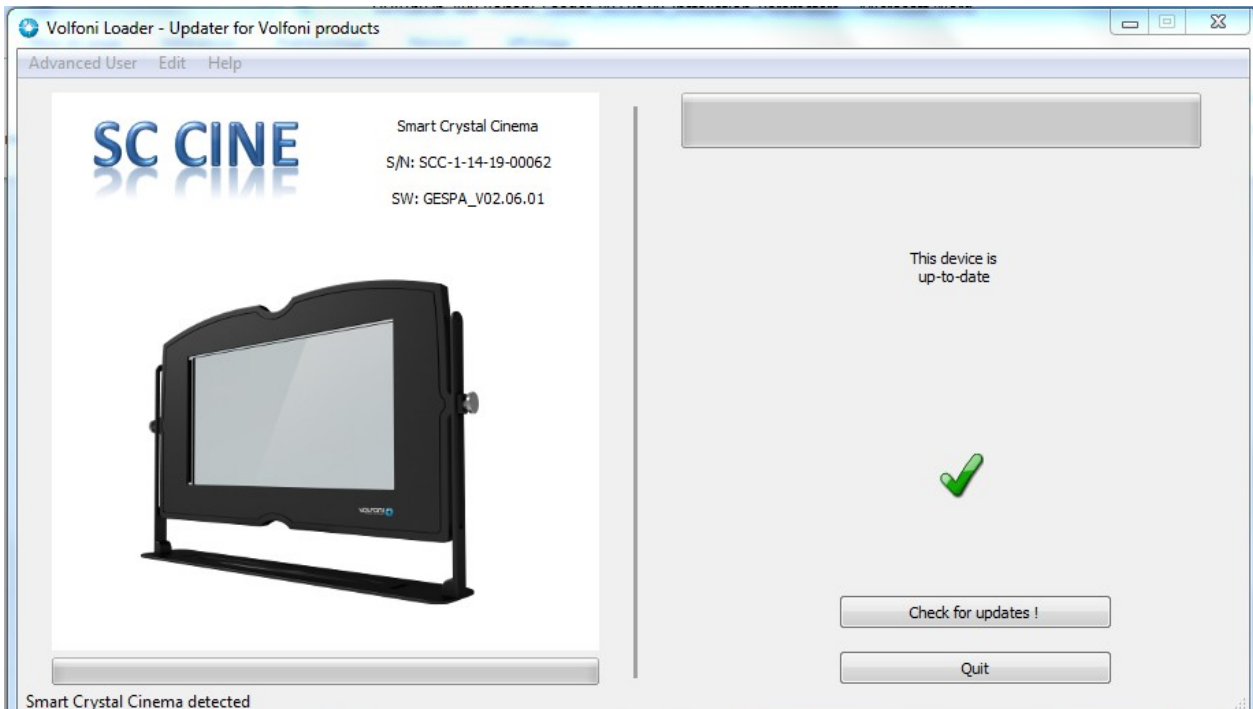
Volfoni Loader - Updater for Volfoni products

Advanced User Edit Help

SC CINE

Smart Crystal Cinema

S/N: SCC-1-14-19-00062

SW: GESPA_V02.06.01

VOLFONI

This device is up-to-date

Check for updates !

Quit

Smart Crystal Cinema detected